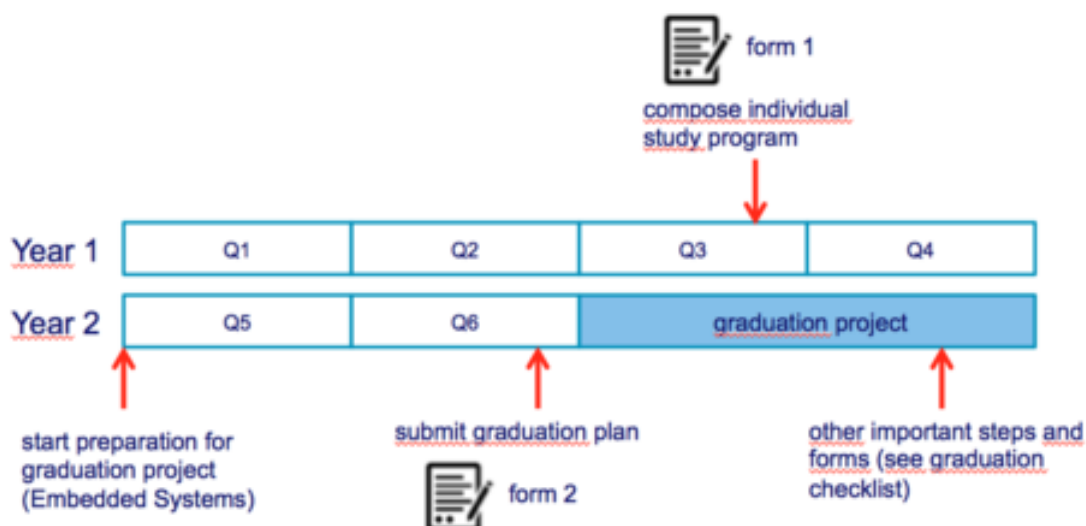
form 1

compose individual study program

Year 1

| Q1 | Q2 | Q3 | Q4 |
|---|---|---|---|

Year 2

| Q5 | Q6 | graduation project |
|---|---|---|

start preparation for graduation project (Embedded Systems)

submit graduation plan

form 2

other important steps and forms (see graduation checklist)